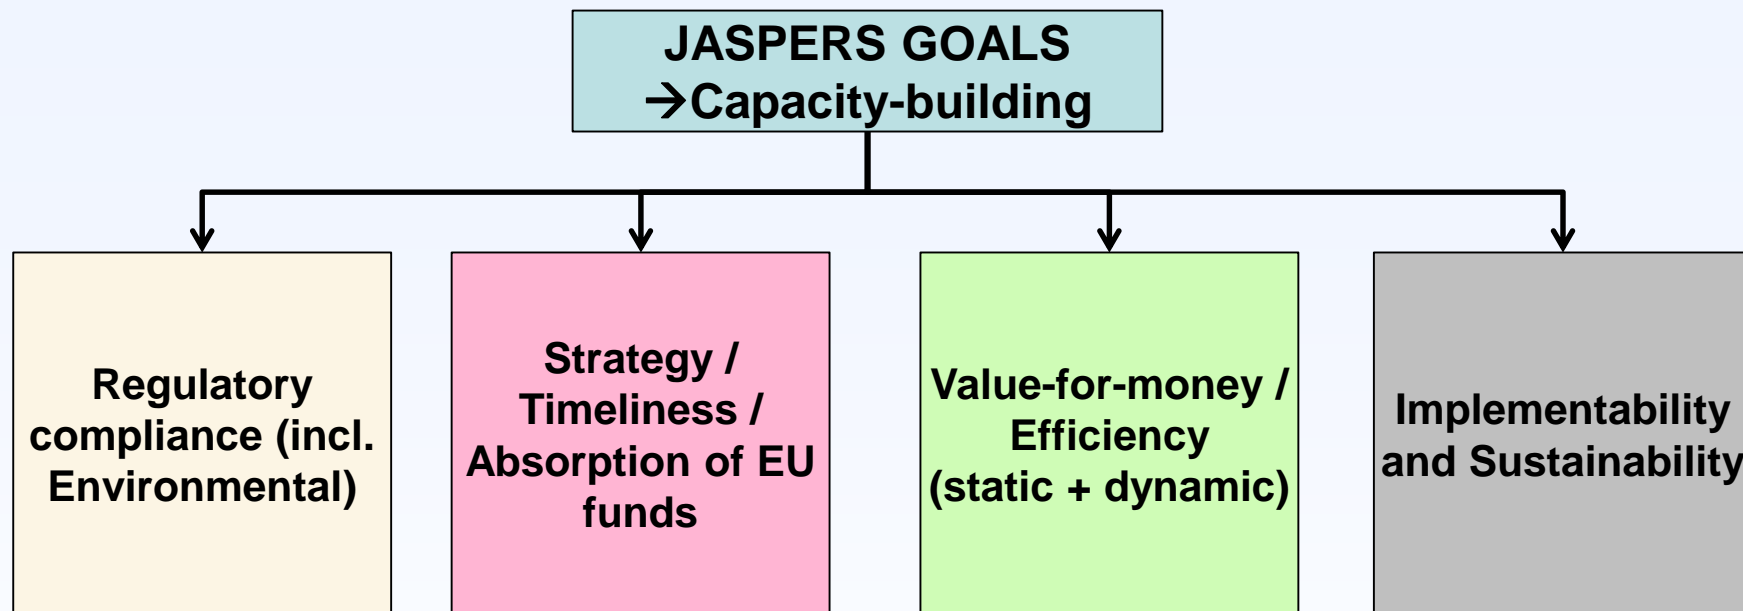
JASPERS GOALS
→Capacity-building

Regulatory compliance (incl. Environmental)

Strategy / Timeliness / Absorption of EU funds

Value-for-money / Efficiency (static + dynamic)

Implementability and Sustainability